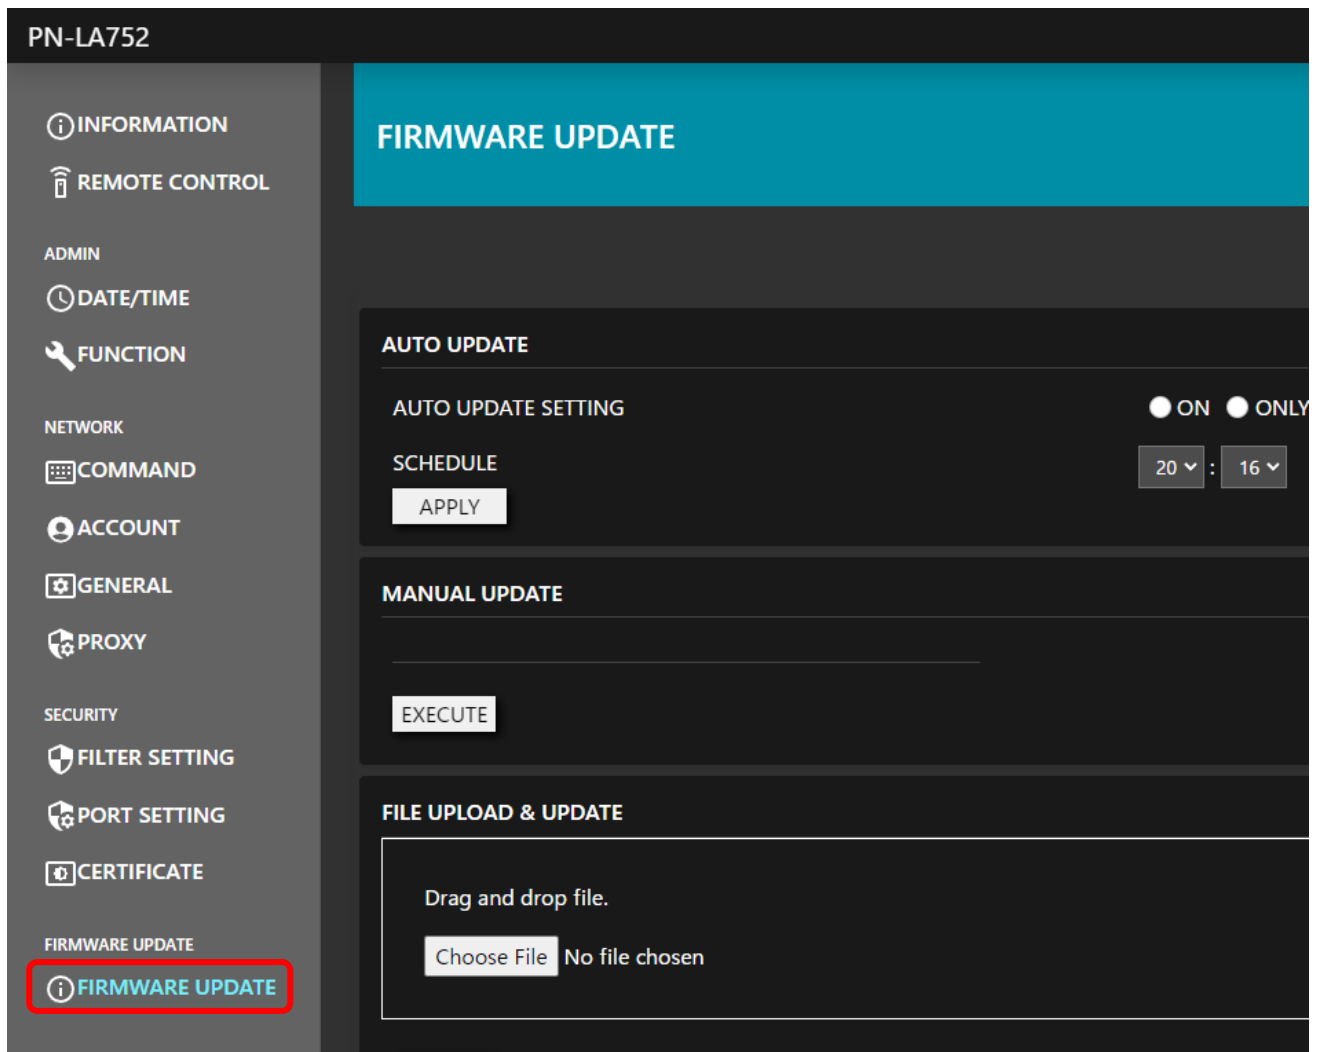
PN-LA752

INFORMATION

REMOTE CONTROL

ADMIN

DATE/TIME

FUNCTION

NETWORK

COMMAND

ACCOUNT

GENERAL

PROXY

SECURITY

FILTER SETTING

PORT SETTING

CERTIFICATE

FIRMWARE UPDATE

FIRMWARE UPDATE

FIRMWARE UPDATE

AUTO UPDATE

AUTO UPDATE SETTING

ON ONLY

SCHEDULE

20 : 16

APPLY

MANUAL UPDATE

EXECUTE

FILE UPLOAD & UPDATE

Drag and drop file.

Choose File No file chosen